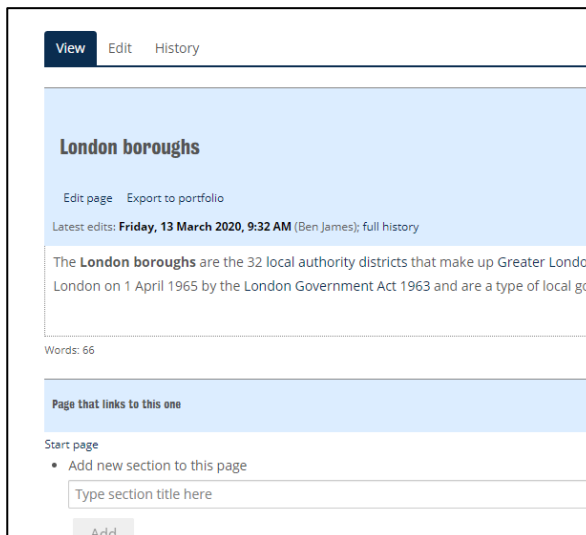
View Edit History

London boroughs

Edit page Export to portfolio

Latest edits: Friday, 13 March 2020, 9:32 AM (Ben James); full history

The London boroughs are the 32 local authority districts that make up Greater Londo London on 1 April 1965 by the London Government Act 1963 and are a type of local go

Words: 66

Page that links to this one

Start page

• Add new section to this page

Type section title here

Add